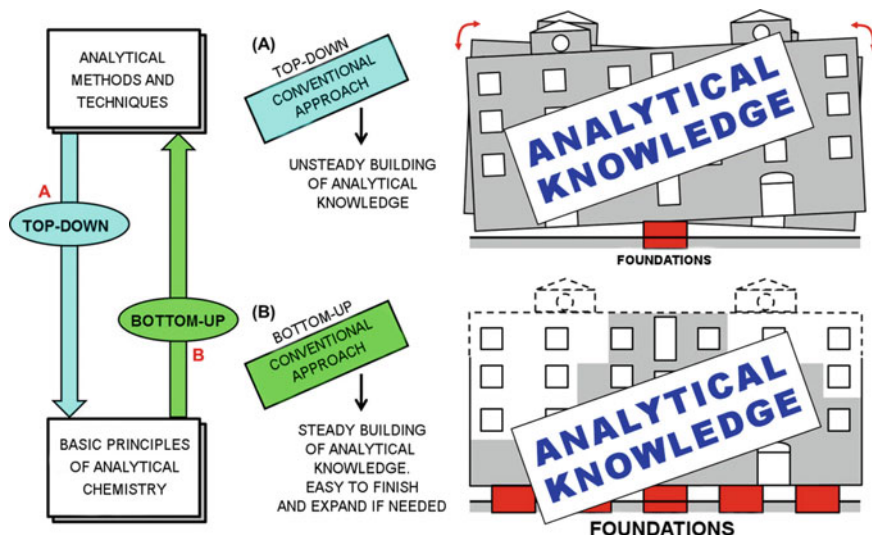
ANALYTICAL METHODS AND TECHNIQUES

A

TOP-DOWN

BOTTOM-UP

B

BASIC PRINCIPLES OF ANALYTICAL CHEMISTRY

(A)

TOP-DOWN

CONVENTIONAL APPROACH

UNSTEADY BUILDING OF ANALYTICAL KNOWLEDGE

ANALYTICAL KNOWLEDGE

FOUNDATIONS

(B)

BOTTOM-UP

CONVENTIONAL APPROACH

STEADY BUILDING OF ANALYTICAL KNOWLEDGE. EASY TO FINISH AND EXPAND IF NEEDED

ANALYTICAL KNOWLEDGE

FOUNDATIONS